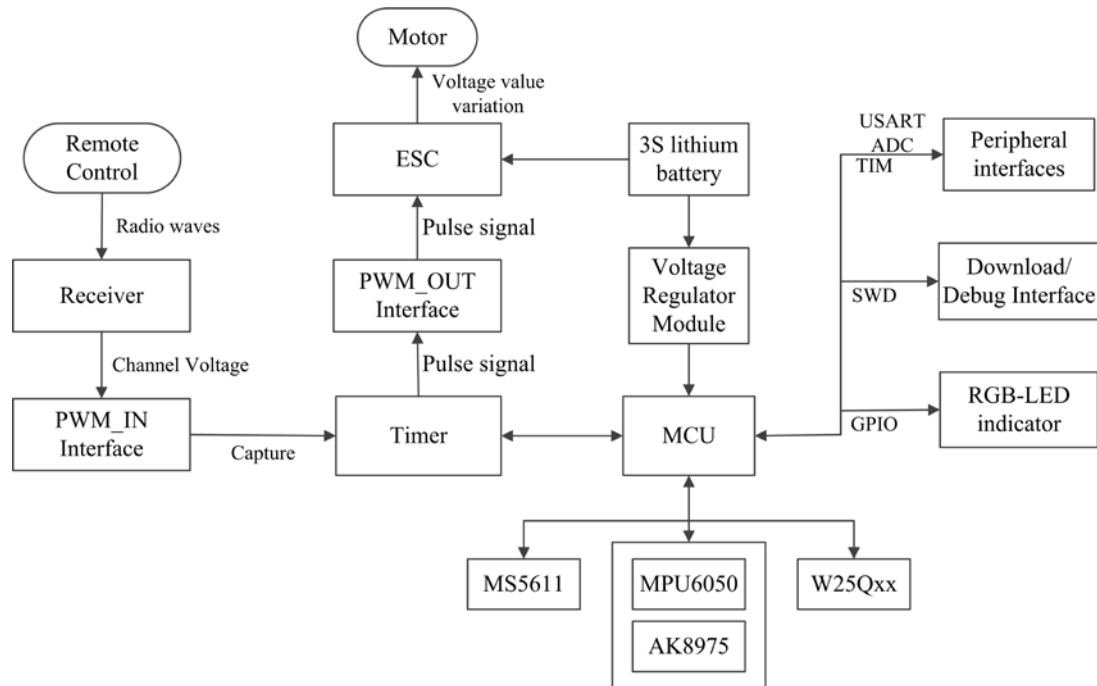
Motor

Voltage value variation

Remote Control

Radio waves

Receiver

Channel Voltage

PWM_IN Interface

Capture

ESC

Pulse signal

PWM_OUT Interface

Pulse signal

Timer

3S lithium battery

Voltage Regulator Module

MCU

USART
ADC
TIM

Peripheral interfaces

SWD

Download/ Debug Interface

GPIO

RGB-LED indicator

MS5611

MPU6050

AK8975

W25Qxx